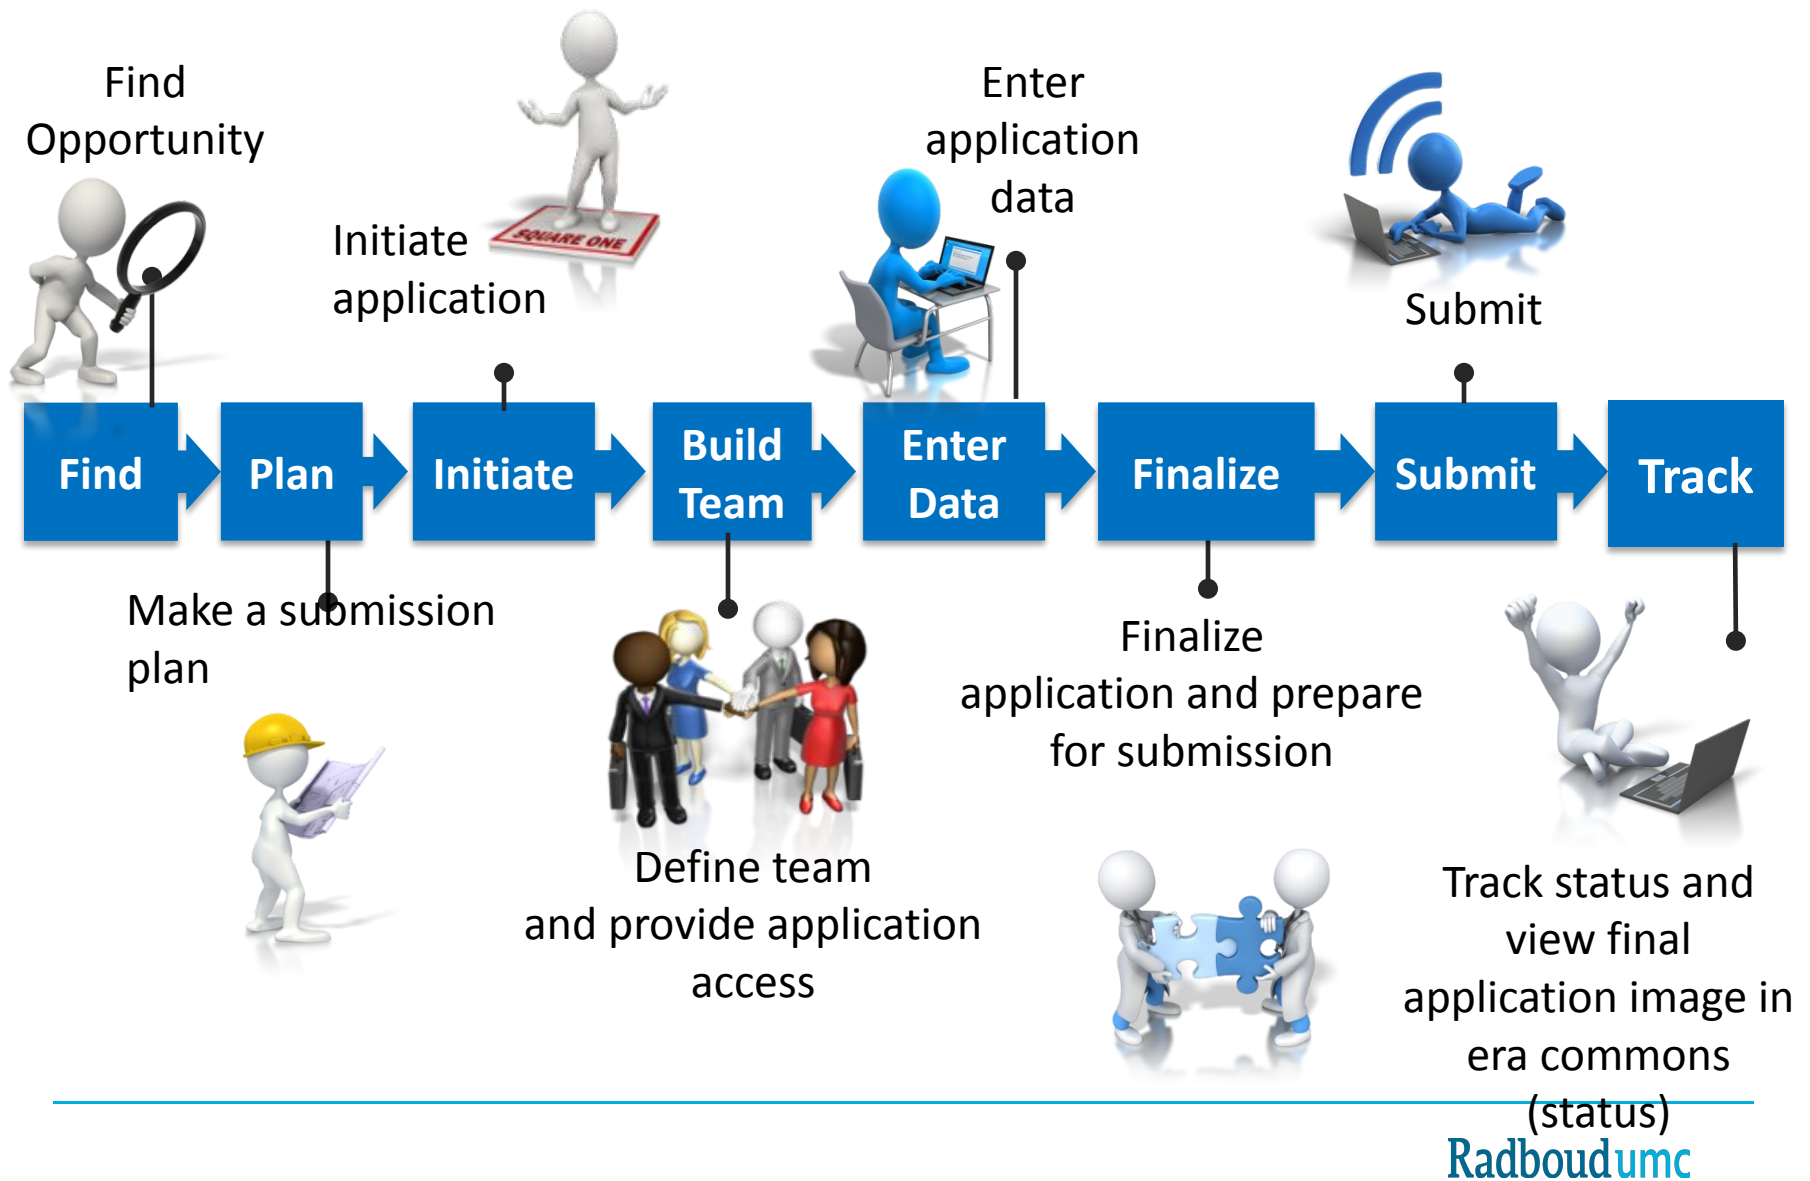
Find Opportunity

Initiate application

SQUARE ONE

Enter application data

Submit

Find

Plan

Initiate

Build Team

Enter Data

Finalize

Submit

Track

Make a submission plan

Define team and provide application access

Finalize application and prepare for submission

Track status and view final application image in era commons (status)

Radboudumc